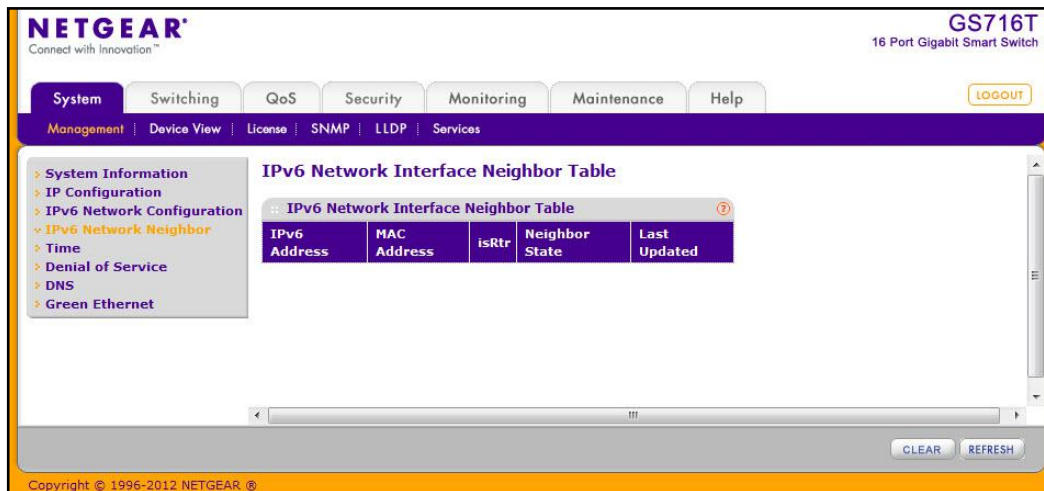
NETGEAR®
Connect with Innovation™

GS716T
16 Port Gigabit Smart Switch

System | Switching | QoS | Security | Monitoring | Maintenance | Help

LOGOUT

Management | Device View | License | SNMP | LLDP | Services

System Information
IP Configuration
IPv6 Network Configuration
IPv6 Network Neighbor
Time
Denial of Service
DNS
Green Ethernet

IPv6 Network Interface Neighbor Table

IPv6 Network Interface Neighbor Table

| IPv6 Address | MAC Address | isRtr | Neighbor State | Last Updated |
|---|---|---|---|---|

CLEAR REFRESH

Copyright © 1996-2012 NETGEAR ®